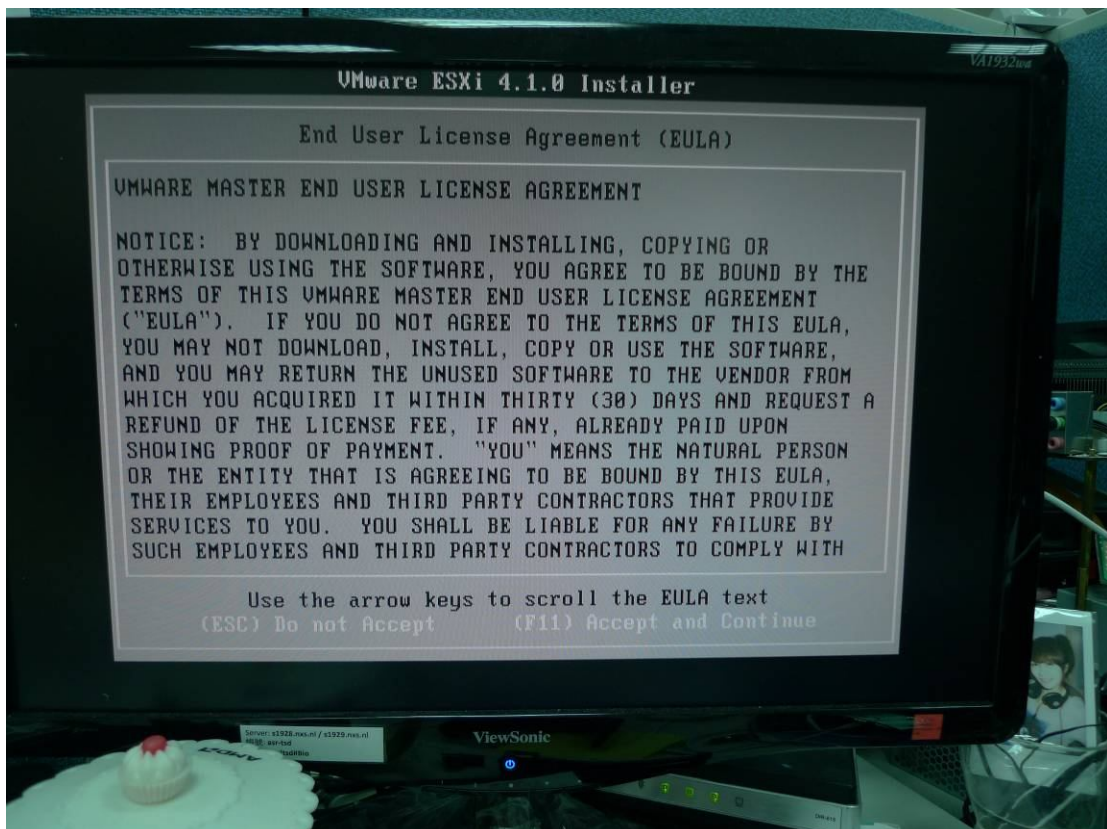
VA1932wa

VMware ESXi 4.1.0 Installer

End User License Agreement (EULA)

VMWARE MASTER END USER LICENSE AGREEMENT

NOTICE: BY DOWNLOADING AND INSTALLING, COPYING OR OTHERWISE USING THE SOFTWARE, YOU AGREE TO BE BOUND BY THE TERMS OF THIS VMWARE MASTER END USER LICENSE AGREEMENT ("EULA"). IF YOU DO NOT AGREE TO THE TERMS OF THIS EULA, YOU MAY NOT DOWNLOAD, INSTALL, COPY OR USE THE SOFTWARE, AND YOU MAY RETURN THE UNUSED SOFTWARE TO THE VENDOR FROM WHICH YOU ACQUIRED IT WITHIN THIRTY (30) DAYS AND REQUEST A REFUND OF THE LICENSE FEE, IF ANY, ALREADY PAID UPON SHOWING PROOF OF PAYMENT. "YOU" MEANS THE NATURAL PERSON OR THE ENTITY THAT IS AGREEING TO BE BOUND BY THIS EULA, THEIR EMPLOYEES AND THIRD PARTY CONTRACTORS THAT PROVIDE SERVICES TO YOU. YOU SHALL BE LIABLE FOR ANY FAILURE BY SUCH EMPLOYEES AND THIRD PARTY CONTRACTORS TO COMPLY WITH

Use the arrow keys to scroll the EULA text
(ESC) Do not Accept (F11) Accept and Continue

Server: s1928.nas.nl / s1929.nas.nl
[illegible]

ViewSonic